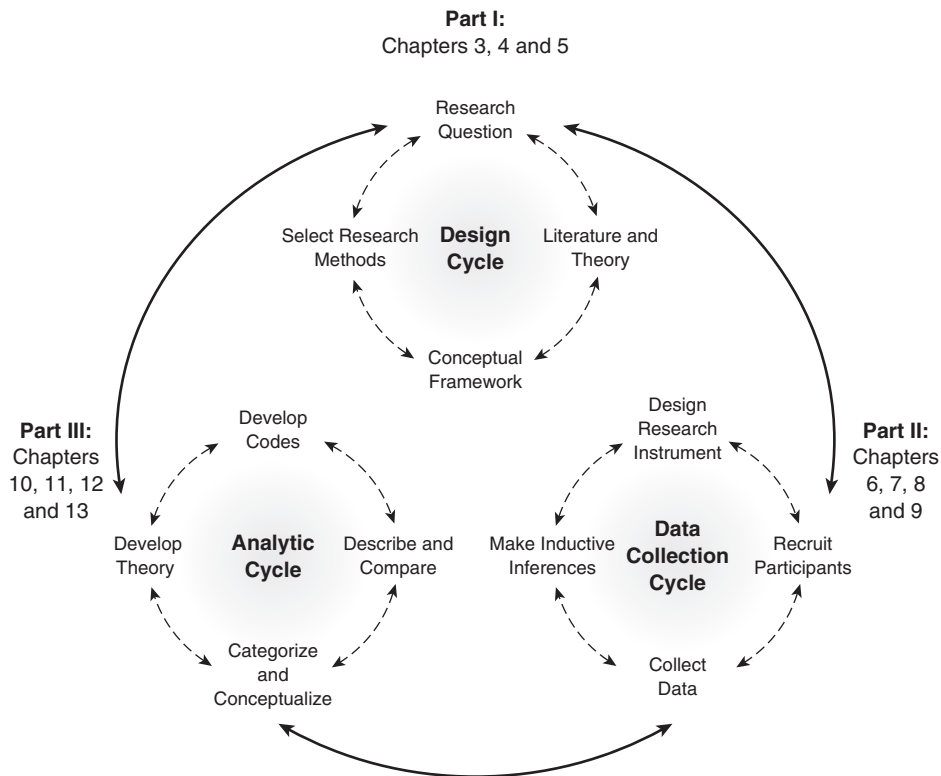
**Part I:**
Chapters 3, 4 and 5

Research Question

Select Research Methods

**Design Cycle**

Literature and Theory

Conceptual Framework

**Part III:**
Chapters 10, 11, 12 and 13

Develop Codes

Develop Theory

**Analytic Cycle**

Describe and Compare

Categorize and Conceptualize

Design Research Instrument

**Part II:**
Chapters 6, 7, 8 and 9

Make Inductive Inferences

**Data Collection Cycle**

Recruit Participants

Collect Data